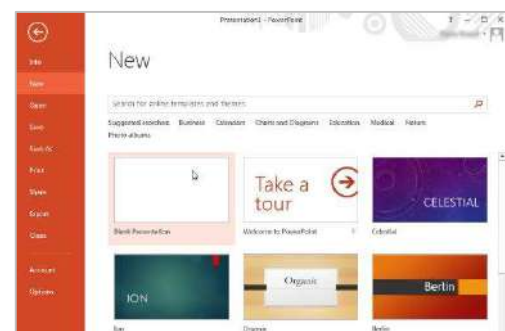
Presentation1 - PowerPoint

Info
New
Open
Save
Save As
Print
Share
Export
Close
Account
Options

New

Search for online templates and themes

Suggested searches: Business Calendars Charts and Diagrams Education Medical Nature Photo albums

Blank Presentation

Take a tour
Welcome to PowerPoint

CELESTIAL
Celestial

ION
Ion

Organic
Organic

Berlin
Berlin